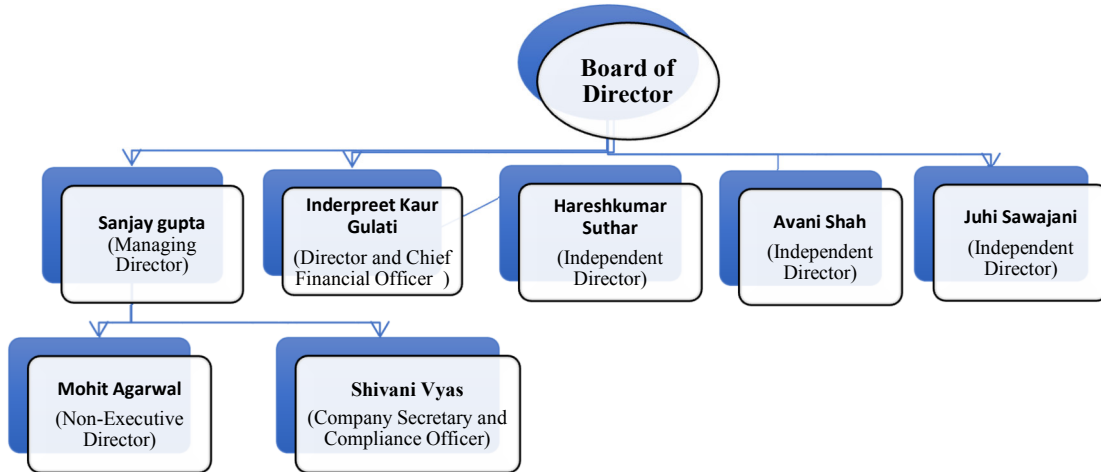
Board of Director

Sanjay gupta
(Managing Director)

Inderpreet Kaur Gulati
(Director and Chief Financial Officer )

Hareshkumar Suthar
(Independent Director)

Avani Shah
(Independent Director)

Juhi Sawajani
(Independent Director)

Mohit Agarwal
(Non-Executive Director)

Shivani Vyas
(Company Secretary and Compliance Officer)